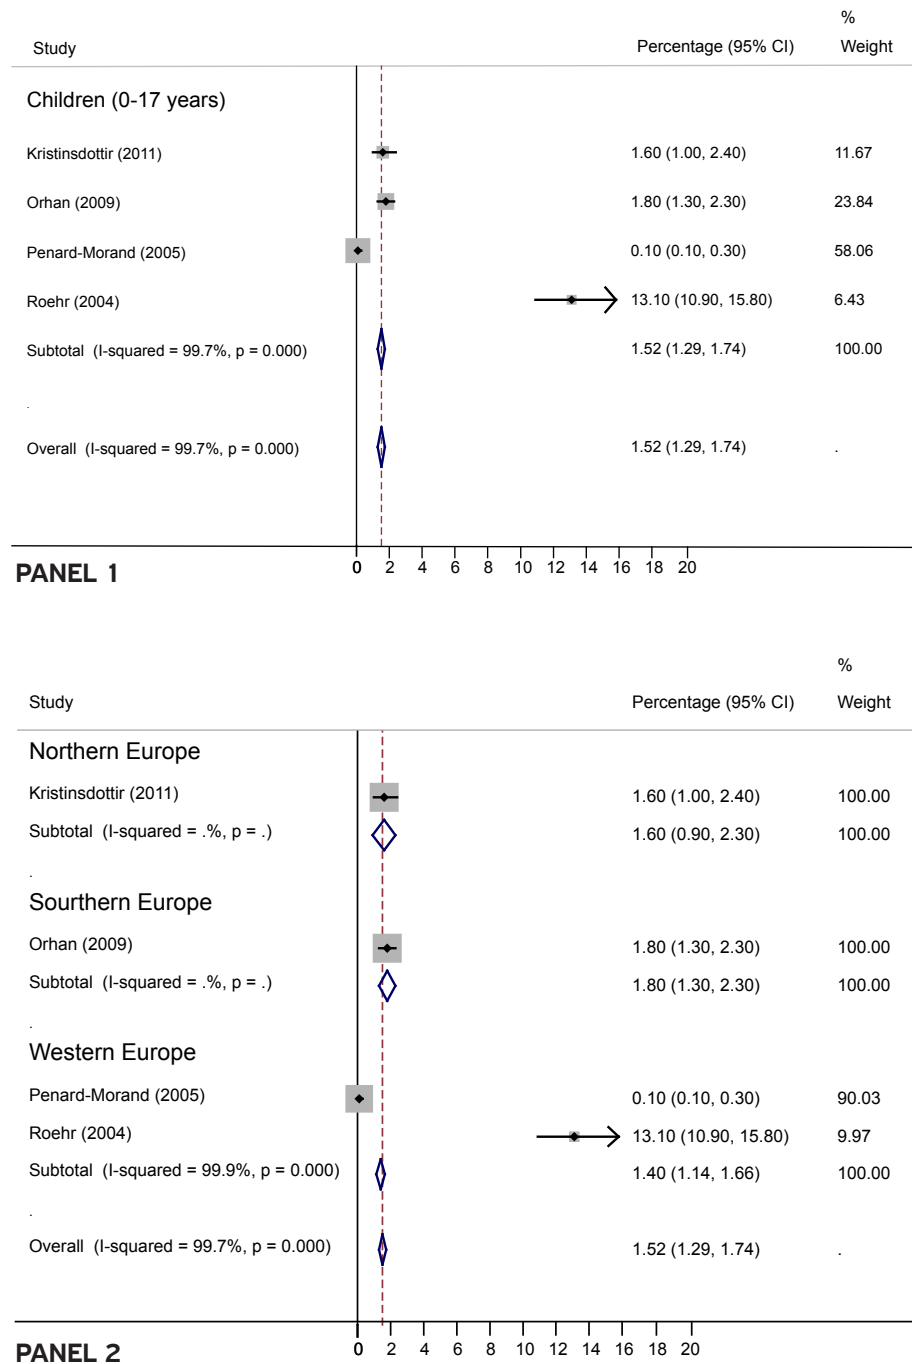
| Study | Percentage (95% CI) | % Weight |
|---|---|---|
| Children (0-17 years) | | |
| Kristinsdottir (2011) | 1.60 (1.00, 2.40) | 11.67 |
| Orhan (2009) | 1.80 (1.30, 2.30) | 23.84 |
| Penard-Morand (2005) | 0.10 (0.10, 0.30) | 58.06 |
| Roehr (2004) | 13.10 (10.90, 15.80) | 6.43 |
| Subtotal (I-squared = 99.7%, p = 0.000) | 1.52 (1.29, 1.74) | 100.00 |
| . | | |
| Overall (I-squared = 99.7%, p = 0.000) | 1.52 (1.29, 1.74) | . |

0 2 4 6 8 10 12 14 16 18 20

PANEL 1

| Study | Percentage (95% CI) | % Weight |
|---|---|---|
| Northern Europe | | |
| Kristinsdottir (2011) | 1.60 (1.00, 2.40) | 100.00 |
| Subtotal (I-squared = .%, p = .) | 1.60 (0.90, 2.30) | 100.00 |
| . | | |
| Sourthern Europe | | |
| Orhan (2009) | 1.80 (1.30, 2.30) | 100.00 |
| Subtotal (I-squared = .%, p = .) | 1.80 (1.30, 2.30) | 100.00 |
| . | | |
| Western Europe | | |
| Penard-Morand (2005) | 0.10 (0.10, 0.30) | 90.03 |
| Roehr (2004) | 13.10 (10.90, 15.80) | 9.97 |
| Subtotal (I-squared = 99.9%, p = 0.000) | 1.40 (1.14, 1.66) | 100.00 |
| . | | |
| Overall (I-squared = 99.7%, p = 0.000) | 1.52 (1.29, 1.74) | . |

0 2 4 6 8 10 12 14 16 18 20

PANEL 2